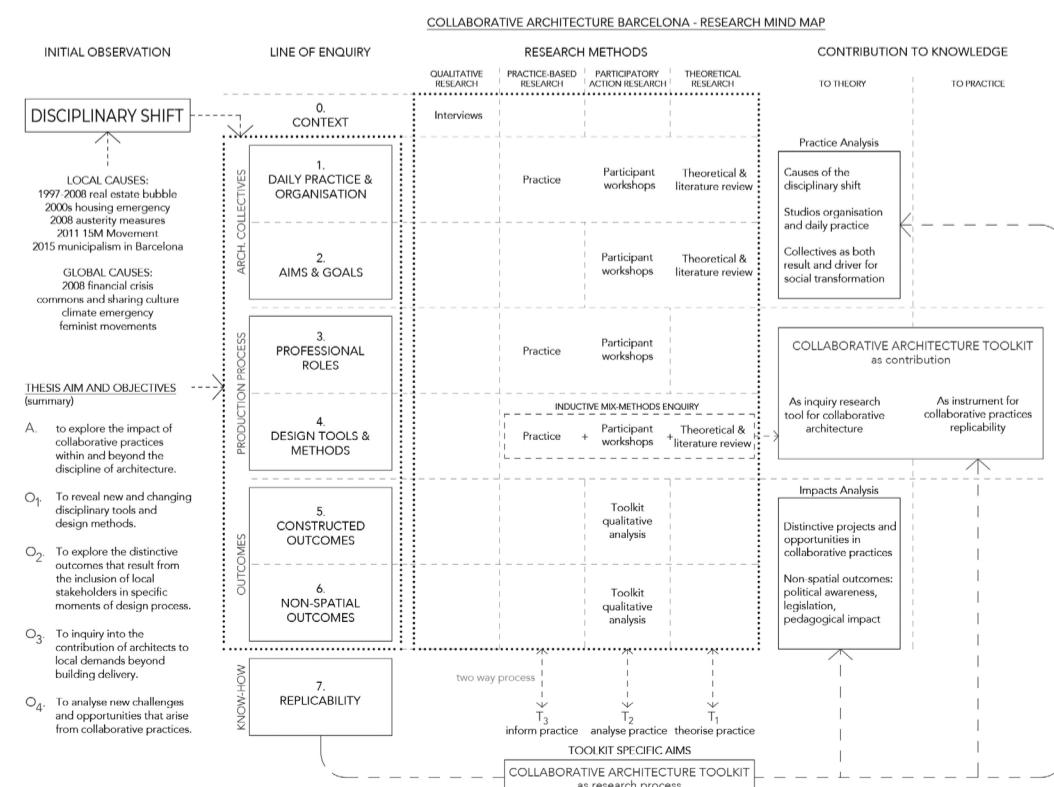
COLLABORATIVE ARCHITECTURE BARCELONA - RESEARCH MIND MAP

INITIAL OBSERVATION

LINE OF ENQUIRY

RESEARCH METHODS

CONTRIBUTION TO KNOWLEDGE

QUALITATIVE RESEARCH

PRACTICE-BASED RESEARCH

PARTICIPATORY ACTION RESEARCH

THEORETICAL RESEARCH

TO THEORY

TO PRACTICE

DISCIPLINARY SHIFT

LOCAL CAUSES:
1997-2008 real estate bubble
2000s housing emergency
2008 austerity measures
2011 15M Movement
2015 municipalism in Barcelona

GLOBAL CAUSES:
2008 financial crisis
commons and sharing culture
climate emergency
feminist movements

THESIS AIM AND OBJECTIVES
(summary)

A. to explore the impact of collaborative practices within and beyond the discipline of architecture.

$O_1$. To reveal new and changing disciplinary tools and design methods.

$O_2$. To explore the distinctive outcomes that result from the inclusion of local stakeholders in specific moments of design process.

$O_3$. To inquiry into the contribution of architects to local demands beyond building delivery.

$O_4$. To analyse new challenges and opportunities that arise from collaborative practices.

0. CONTEXT

Interviews

ARCH. COLLECTIVES

1. DAILY PRACTICE & ORGANISATION

Practice

Participant workshops

Theoretical & literature review

2. AIMS & GOALS

Participant workshops

Theoretical & literature review

PRODUCTION PROCESS

3. PROFESSIONAL ROLES

Practice

Participant workshops

4. DESIGN TOOLS & METHODS

INDUCTIVE MIX-METHODS ENQUIRY

Practice + Participant workshops + Theoretical & literature review

OUTCOMES

5. CONSTRUCTED OUTCOMES

Toolkit qualitative analysis

6. NON-SPATIAL OUTCOMES

Toolkit qualitative analysis

KNOW-HOW

7. REPLICABILITY

two way process

$T_3$ inform practice

$T_2$ analyse practice

$T_1$ theorise practice

TOOLKIT SPECIFIC AIMS

COLLABORATIVE ARCHITECTURE TOOLKIT
as research process

Practice Analysis

Causes of the disciplinary shift

Studios organisation and daily practice

Collectives as both result and driver for social transformation

COLLABORATIVE ARCHITECTURE TOOLKIT
as contribution

As inquiry research tool for collaborative architecture

As instrument for collaborative practices replicability

Impacts Analysis

Distinctive projects and opportunities in collaborative practices

Non-spatial outcomes: political awareness, legislation, pedagogical impact